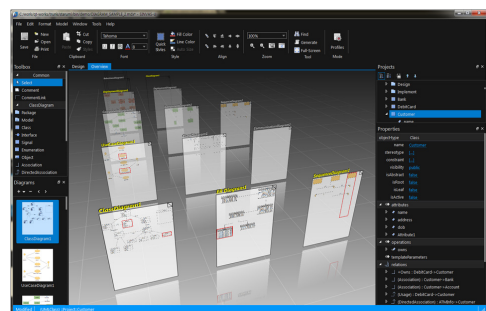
File Edit Format Model Window Tools Help

Save New Open Print
File

Cut Copy Paste
Clipboard

Tahoma
Font

Quick Styles Fill Color Line Color
Style

Align

100%
Zoom

Find Generate Full Screen
Tool

Profiles
Mode

Toolbox
Common
Select
Comment
CommentLink
ClassDiagram
Package
Model
Class
Interface
Signal
Enumeration
Object
Association
DirectedAssociation

Diagrams
ClassDiagram1
UseCaseDiagram

Design Overview

ClassDiagram1

Projects
Design
Implement
Bank
DebitCard
Customer

Properties
objectType Class
name Customer
stereotype
constraint
visibility public
isAbstract false
isRoot false
isLeaf false
isActive false
attributes
name
address
dob
attribute1
operations
oper
templateParameters
relations
(Own) DebitCard→Customer
(Association) Customer→Bank
(Association) Customer→Account
(Usage) DebitCard→Customer
(DirectedAssociation)

Modified DebitCard Project Customer